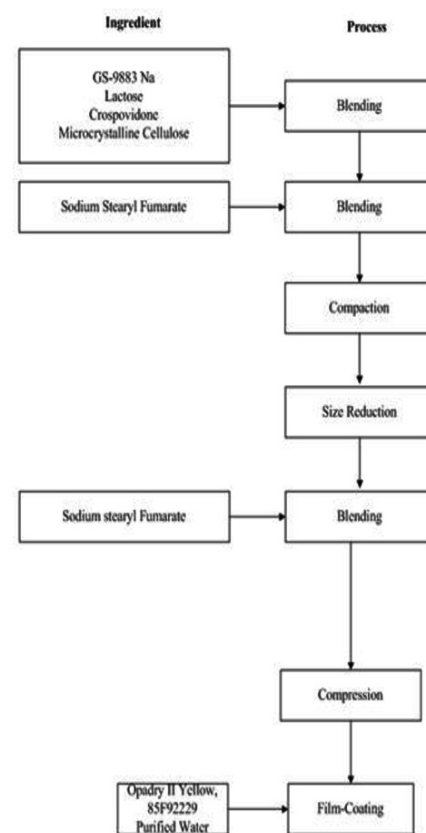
Ingredient

Process

GS-9883 Na
Lactose
Crospovidone
Microcrystalline Cellulose

Blending

Sodium Stearyl Fumarate

Blending

Compaction

Size Reduction

Sodium stearyl Fumarate

Blending

Compression

Opadry II Yellow, 85F92229
Purified Water

Film-Coating